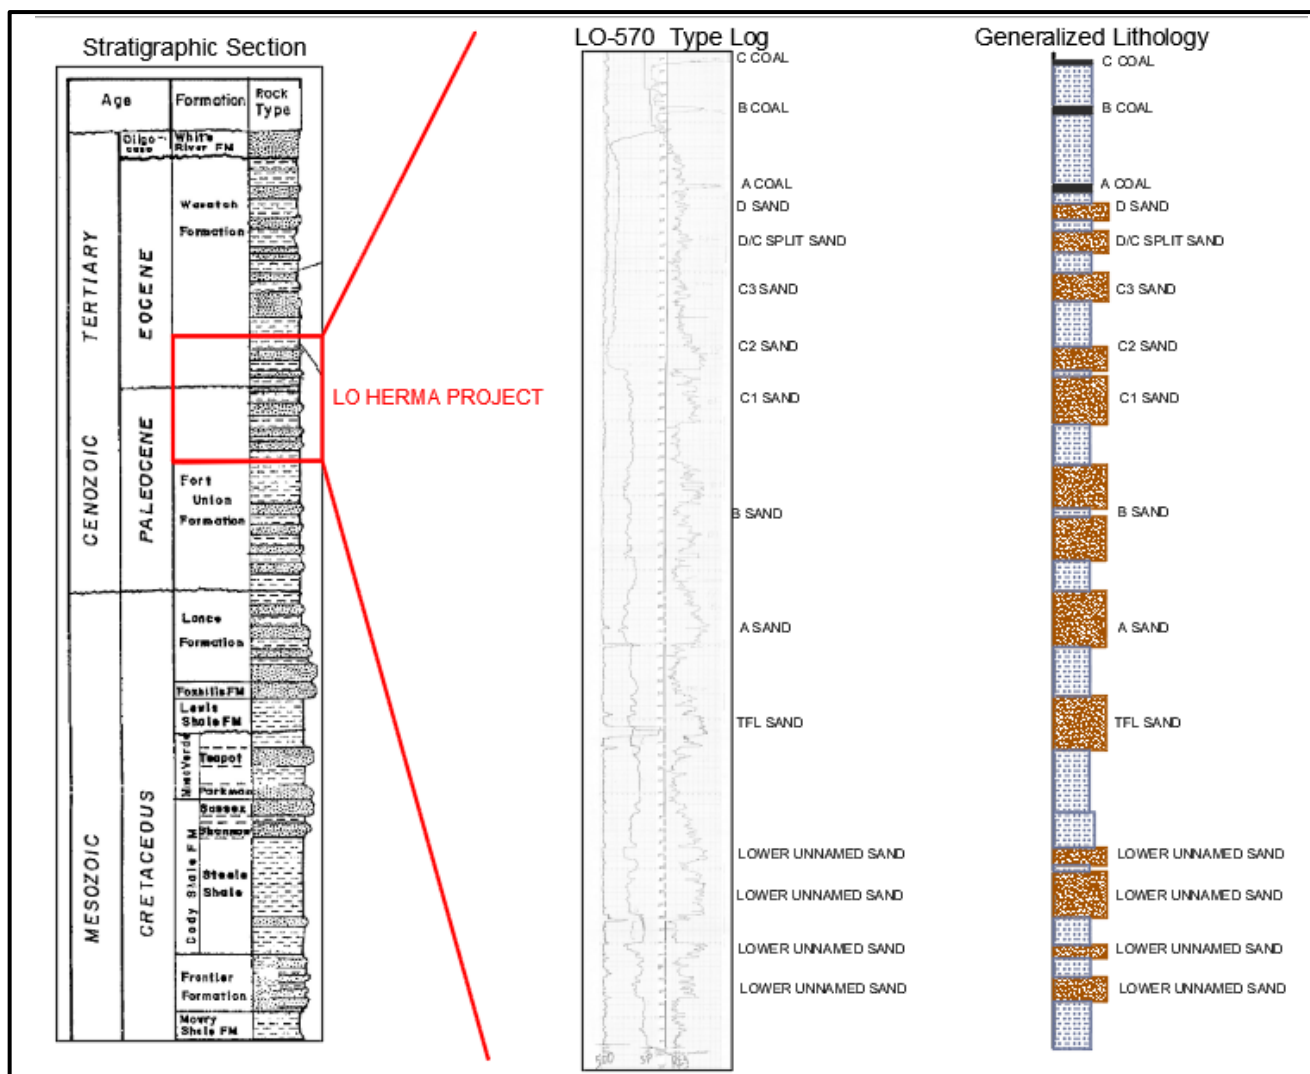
Stratigraphic Section

| Age | | Formation | Rock Type |
|---|---|---|---|
| TERTIARY | Oligocene | White River FM | |
| | EOCENE | Wasatch Formation | |
| CENOZOIC | PALEOCENE | Fort Union Formation | |
| MESOZOIC | CRETACEOUS | Lance Formation | |
| | | Fox hills FM | |
| | | Lewis Shale FM | |
| | | MesaVerde Teapot | |
| | | Parkman | |
| | | Sussex | |
| | | Shannon | |
| | | Cody Shale FM Steele Shale | |
| | | Frontier Formation | |
| | | Mowry Shale FM | |

LO HERMA PROJECT

LO-570 Type Log

C COAL
B COAL
A COAL
D SAND
D/C SPLIT SAND
C3 SAND
C2 SAND
C1 SAND
B SAND
A SAND
TFL SAND
LOWER UNNAMED SAND
LOWER UNNAMED SAND
LOWER UNNAMED SAND
LOWER UNNAMED SAND

SP

Generalized Lithology

C COAL
B COAL
A COAL
D SAND
D/C SPLIT SAND
C3 SAND
C2 SAND
C1 SAND
B SAND
A SAND
TFL SAND
LOWER UNNAMED SAND
LOWER UNNAMED SAND
LOWER UNNAMED SAND
LOWER UNNAMED SAND